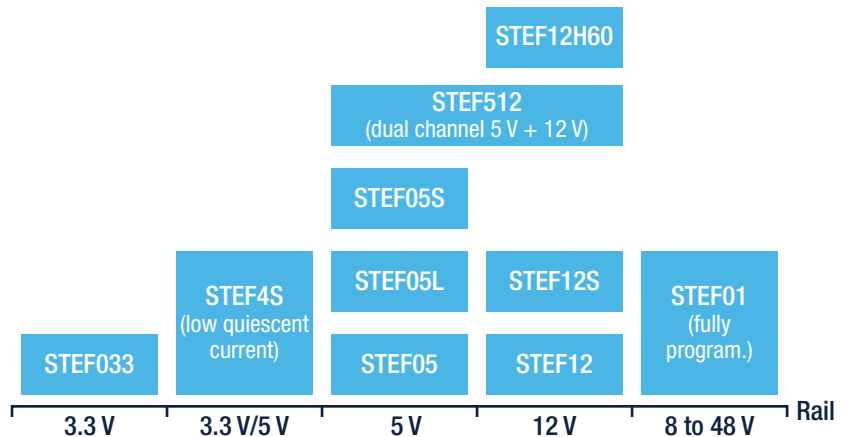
STEF12H60

STEF512
(dual channel 5 V + 12 V)

STEF05S

STEF4S
(low quiescent current)

STEF05L

STEF12S

STEF01
(fully program.)

STEF033

STEF05

STEF12

3.3 V | 3.3 V/5 V | 5 V | 12 V | 8 to 48 V | Rail